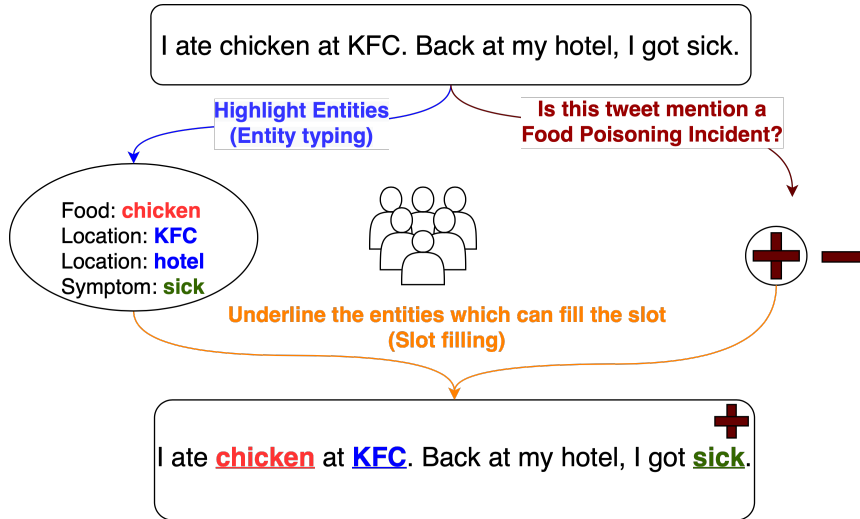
I ate chicken at KFC. Back at my hotel, I got sick.

Highlight Entities
(Entity typing)

Is this tweet mention a
Food Poisoning Incident?

Food: chicken
Location: KFC
Location: hotel
Symptom: sick

Underline the entities which can fill the slot
(Slot filling)

I ate chicken at KFC. Back at my hotel, I got sick.